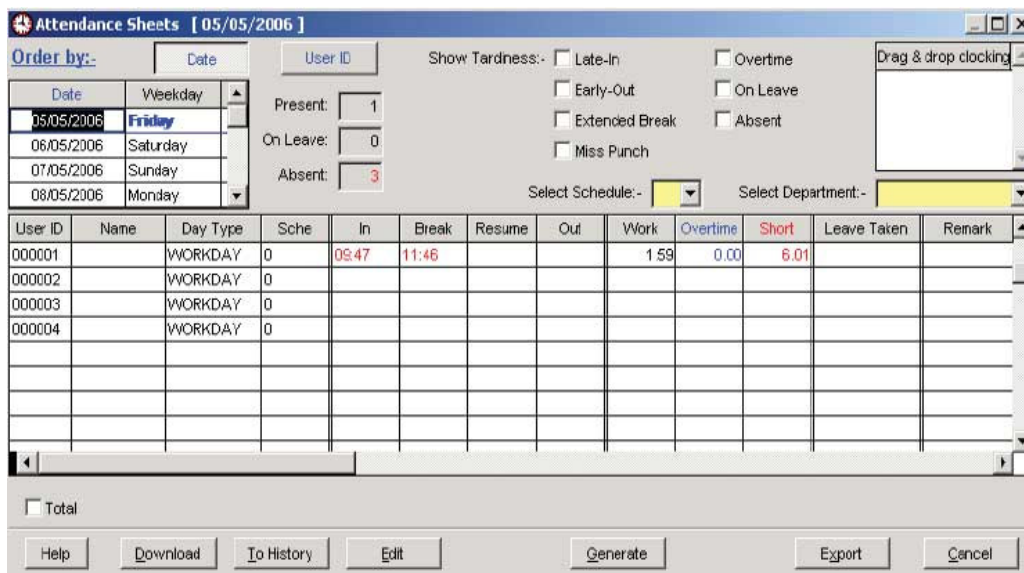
Attendance Sheets [05/05/2006]

Order by:- Date User ID

| Date | Weekday |
|---|---|
| 05/05/2006 | Friday |
| 06/05/2006 | Saturday |
| 07/05/2006 | Sunday |
| 08/05/2006 | Monday |

Present: 1
On Leave: 0
Absent: 3

Show Tardness:- Late-In
Early-Out
Extended Break
Miss Punch

Overtime
On Leave
Absent

Drag & drop clocking

Select Schedule:-
Select Department:-

| User ID | Name | Day Type | Sche | In | Break | Resume | Out | Work | Overtime | Short | Leave Taken | Remark |
|---|---|---|---|---|---|---|---|---|---|---|---|---|
| 000001 | | WORKDAY | 0 | 09:47 | 11:46 | | | 1.59 | 0.00 | 6.01 | | |
| 000002 | | WORKDAY | 0 | | | | | | | | | |
| 000003 | | WORKDAY | 0 | | | | | | | | | |
| 000004 | | WORKDAY | 0 | | | | | | | | | |

Total

Help Download To History Edit Generate Export Cancel